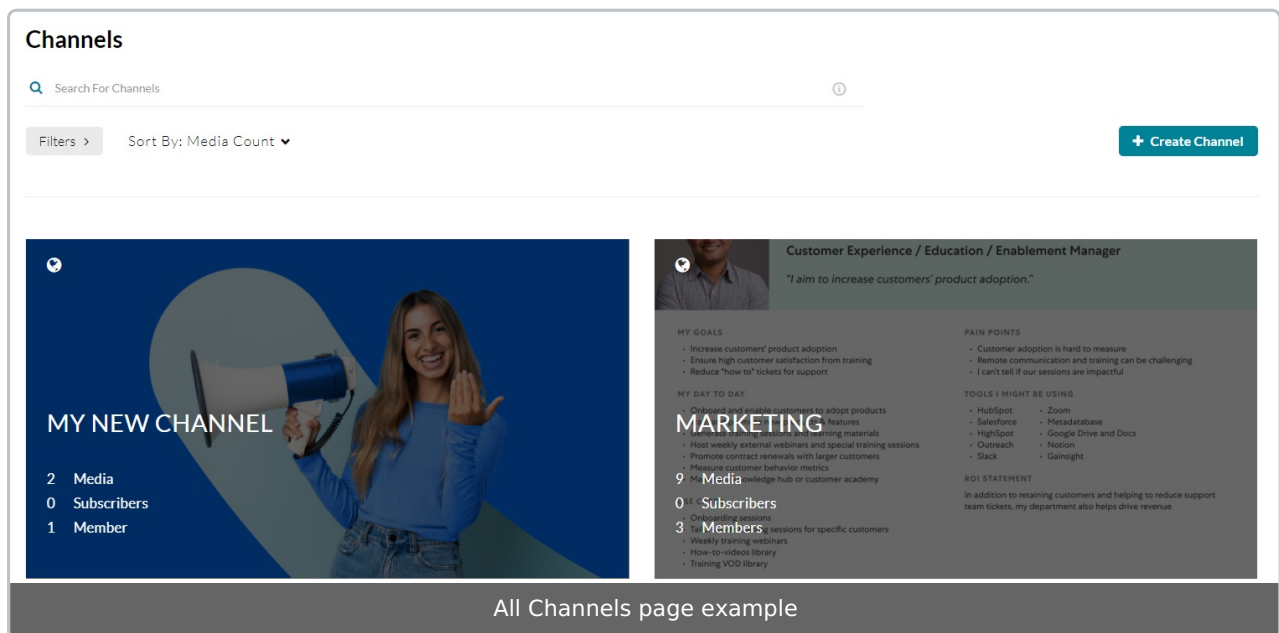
Channels

Search For Channels

Filters >

Sort By: Media Count

+ Create Channel

MY NEW CHANNEL

2 Media
0 Subscribers
1 Member

Customer Experience / Education / Enablement Manager

"I aim to increase customers' product adoption."

MY GOALS
• Increase customers' product adoption
• Ensure high customer satisfaction from training
• Reduce "how to" tickets for support

MY DAY TO DAY
• Onboard and enable customers to adopt products
• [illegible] features
• Generate training sessions and learning materials
• Host weekly external webinars and special training sessions
• Promote contract renewals with larger customers
• Measure customer behavior metrics
• Ma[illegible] knowledge hub or customer academy

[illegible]
• Onboarding sessions
• Ta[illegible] sessions for specific customers
• Weekly training webinars
• How-to-videos library
• Training VOD library

PAIN POINTS
• Customer adoption is hard to measure
• Remote communication and training can be challenging
• I can't tell if our sessions are impactful

TOOLS I MIGHT BE USING
• HubSpot
• Salesforce
• HighSpot
• Outreach
• Slack
• Zoom
• Metadatabase
• Google Drive and Docs
• Notion
• Gainsight

ROI STATEMENT
In addition to retaining customers and helping to reduce support team tickets, my department also helps drive revenue

MARKETING

9 Media
0 Subscribers
3 Members

All Channels page example